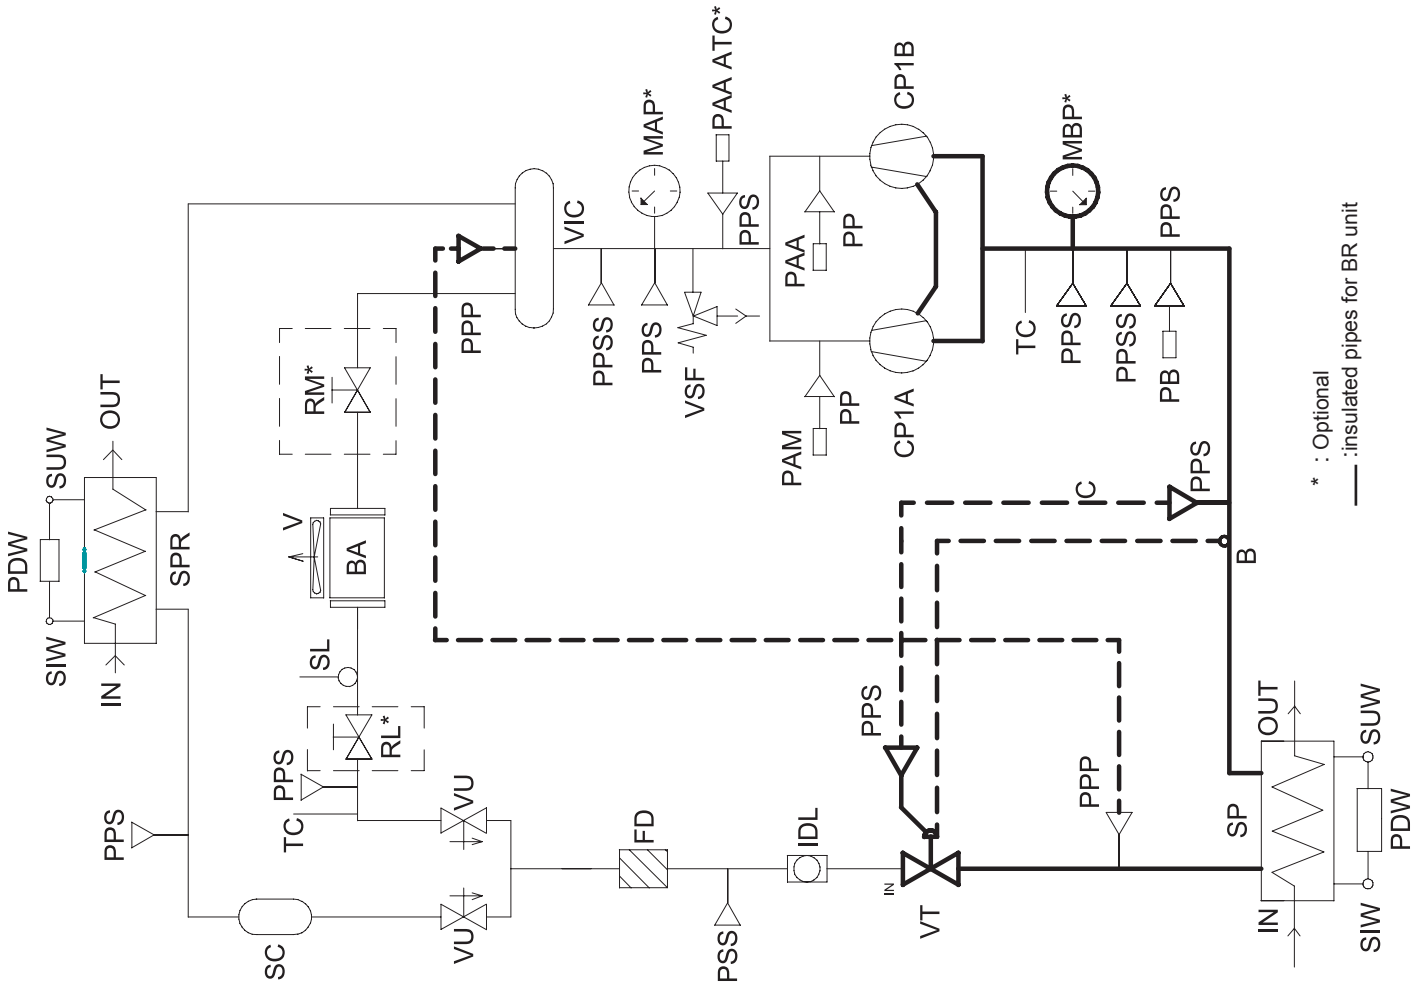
PAA ATC*
MAP*
CP1B
MBP*
PPS
VIC
PPS
PAA
PP
PPS
PPP
PPSS
PPS
VSF
TC
PPS
PPSS
PB
RM*
PAM
PP
CP1A
* : Optional
:insulated pipes for BR unit
OUT
SUW
PDW
SIW
IN
SPR
V
BA
C
PPS
B
SL
RL*
PPS
PPS
TC
VU
PPP
OUT
SUW
PPS
FD
IDL
SP
PDW
IN
VT
IN
SIW
SC
VU
PSS